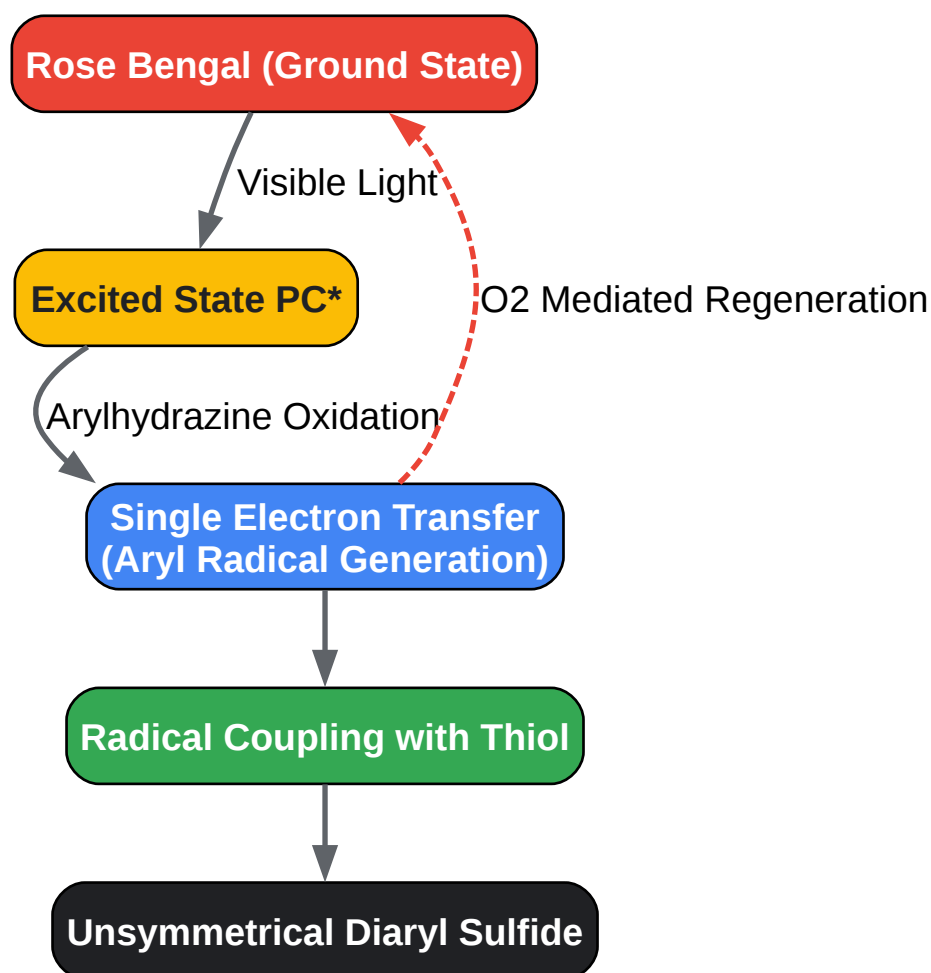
Rose Bengal (Ground State)

Visible Light

Excited State PC*

O2 Mediated Regeneration

Arylhydrazine Oxidation

Single Electron Transfer (Aryl Radical Generation)

Radical Coupling with Thiol

Unsymmetrical Diaryl Sulfide